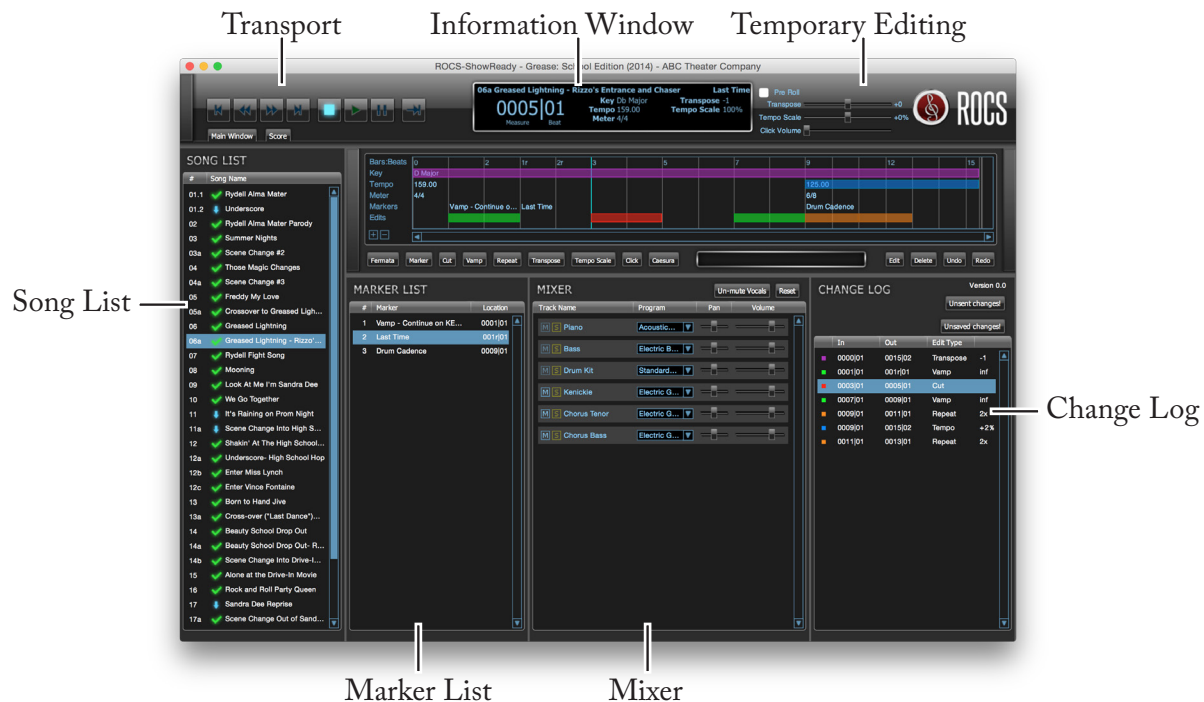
Transport

Information Window

Temporary Editing

ROCS-ShowReady - Grease: School Edition (2014) - ABC Theater Company

Main Window Score

06a Greased Lightning - Rizzo's Entrance and Chaser Last Time
0005|01 Key Db Major Transpose -1
Measure Beat Tempo 159.00 Tempo Scale 100%
Meter 4/4

Pre Roll
Transpose +0
Tempo Scale +0%
Click Volume

ROCS

SONG LIST

| # | Song Name |
|---|---|
| 01.1 | Rydell Alma Mater |
| 01.2 | Underscore |
| 02 | Rydell Alma Mater Parody |
| 03 | Summer Nights |
| 03a | Scene Change #2 |
| 04 | Those Magic Changes |
| 04a | Scene Change #3 |
| 05 | Freddy My Love |
| 05a | Crossover to Greased Ligh... |
| 06 | Greased Lightning |
| 06a | Greased Lightning - Rizzo'... |
| 07 | Rydell Fight Song |
| 08 | Mooning |
| 09 | Look At Me I'm Sandra Dee |
| 10 | We Go Together |
| 11 | It's Raining on Prom Night |
| 11a | Scene Change Into High S... |
| 12 | Shakin' At The High School... |
| 12a | Underscore- High School Hop |
| 12b | Enter Miss Lynch |
| 12c | Enter Vince Fontaine |
| 13 | Born to Hand Jive |
| 13a | Cross-over ("Last Dance")... |
| 14 | Beauty School Drop Out |
| 14a | Beauty School Drop Out- R... |
| 14b | Scene Change Into Drive-I... |
| 15 | Alone at the Drive-In Movie |
| 16 | Rock and Roll Party Queen |
| 17 | Sandra Dee Reprise |
| 17a | Scene Change Out of Sand... |

Song List

Bars:Beats 0 2 1r 2r 3 5 7 9 12 15
Key D Major
Tempo 159.00 125.00
Meter 4/4 6/8
Markers Vamp - Continue o... Last Time Drum Cadence
Edits

Fermata Marker Cut Vamp Repeat Transpose Tempo Scale Click Caesura Edit Delete Undo Redo

MARKER LIST

| # | Marker | Location |
|---|---|---|
| 1 | Vamp - Continue on KE... | 0001|01 |
| 2 | Last Time | 001r|01 |
| 3 | Drum Cadence | 0009|01 |

MIXER Un-mute Vocals Reset

| Track Name | Program | Pan | Volume |
|---|---|---|---|
| M S Piano | Acoustic... | | |
| M S Bass | Electric B... | | |
| M S Drum Kit | Standard... | | |
| M S Kenickie | Electric G... | | |
| M S Chorus Tenor | Electric G... | | |
| M S Chorus Bass | Electric G... | | |

CHANGE LOG Version 0.0
Unsent changes!
Unsaved changes!

| In | Out | Edit Type | |
|---|---|---|---|
| 0000|01 | 0015|02 | Transpose | -1 |
| 0001|01 | 001r|01 | Vamp | inf |
| 0003|01 | 0005|01 | Cut | |
| 0007|01 | 0009|01 | Vamp | inf |
| 0009|01 | 0011|01 | Repeat | 2x |
| 0009|01 | 0015|02 | Tempo | +2% |
| 0011|01 | 0013|01 | Repeat | 2x |

Change Log

Marker List

Mixer